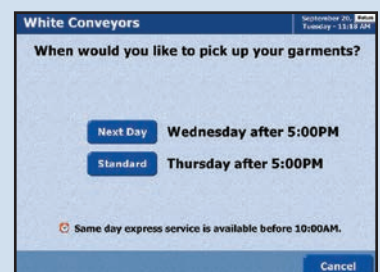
White Conveyors

September 20 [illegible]
Tuesday - 11:18 AM

When would you like to pick up your garments?

Next Day Wednesday after 5:00PM

Standard Thursday after 5:00PM

Same day express service is available before 10:00AM.

Cancel